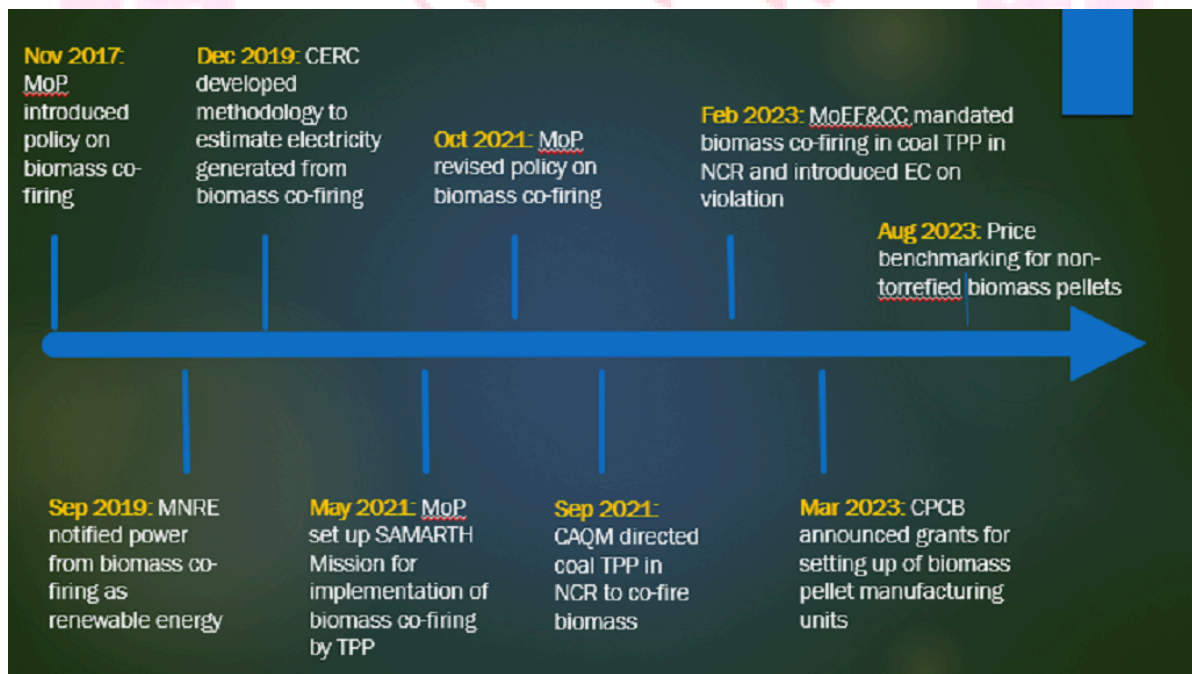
Nov 2017: MoP introduced policy on biomass co-firing

Dec 2019: CERC developed methodology to estimate electricity generated from biomass co-firing

Oct 2021: MoP revised policy on biomass co-firing

Feb 2023: MoEF&CC mandated biomass co-firing in coal TPP in NCR and introduced EC on violation

Aug 2023: Price benchmarking for non-torrefied biomass pellets

Sep 2019: MNRE notified power from biomass co-firing as renewable energy

May 2021: MoP set up SAMARTH Mission for implementation of biomass co-firing by TPP

Sep 2021: CAQM directed coal TPP in NCR to co-fire biomass

Mar 2023: CPCB announced grants for setting up of biomass pellet manufacturing units